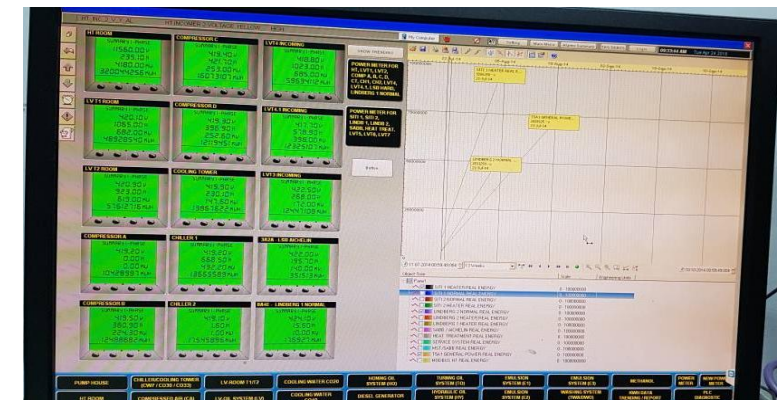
HT ROOM
11580.00V
235.10A
4180.00kW
3200442561kWh

COMPRESSOR C
415.40V
747.70A
453.00kW
15073107kWh

LVT4 INCOMING
4.15.80V
4.06.80A
599.00kW

LV T1 ROOM
420.10V
1.065.00A
682.00kW
48509540kWh

COMPRESSOR D
415.30V
396.90A
257.60kW
12199450kWh

LVT4 INCOMING
417.20V
1.578.90A
956.00kW

LV T2 ROOM
420.90V
323.00A
610.00kW
5164716kWh

COOLING TOWER
415.50V
230.90A
143.50kW
15861622kWh

LVT3 INCOMING
422.50V
288.00A
181.70kW
12447108kWh

COMPRESSOR A
418.20V
0.00A
0.00kW
10478993kWh

CHILLER 1
415.50V
566.50A
392.20kW
18555888kWh

COMPRESSOR B
415.50V
380.50A
251.60kW
12488862kWh

CHILLER 2
415.10V
1.50A
0.00kW
17545896kWh

POWER METER FOR HT, LVT1, LVT2, COMP A, B, C, D, CT, CH1, CH2, LVT4, LVT4.1, LVT3, SAHEWARD, LINDBERG 1 NORMAL

POWER METER FOR SIT 1, SIT 2, LINDB 1, LINDB 2, SABL HEAT TREAT, LVT5, LVT6, LVT7

Refresh

My Computer

09:23:44 AM Tue Apr 24 2018

SIT1 HEATER REAL ENERGY
SIT1 NORMAL REAL ENERGY
SIT2 NORMAL REAL ENERGY
SIT2 HEATER REAL ENERGY
LINDBERG 1 NORMAL REAL ENERGY
LINDBERG 1 HEATER REAL ENERGY
LINDBERG 2 NORMAL REAL ENERGY
SABE 1 ACHELIN REAL ENERGY
HEAT TREATMENT REAL ENERGY
SERVICE SYSTEM REAL ENERGY
M/S ISABE REAL ENERGY
TS41 GENERAL POWER REAL ENERGY
M/S BBS HT REAL ENERGY

PUMP HOUSE
CHILLER/COOLING TOWER (CWP / CDSP / CDSF)
LV ROOM T1/T2
COOLING WATER CDSB
HONING OIL SYSTEM (HO)
TURNING OIL SYSTEM (T1)
EMULSION SYSTEM (E1)
EMULSION SYSTEM (E3)
METHANOL
POWER METER
HOW TO USE METER
HT ROOM
COMPRESSOR RR (CA)
LV OIL SYSTEM (LV)
COOLING WATER
DIESEL GENERATOR
HYDRAULIC OIL SYSTEM (HY)
EMULSION SYSTEM (E2)
WASHING SYSTEM
AMMONIA TRENDING REPORT
PLC DIAGNOSTIC